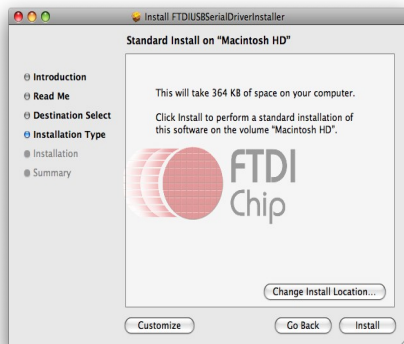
Install FTDIUSBSerialDriverInstaller

Standard Install on "Macintosh HD"

Introduction
Read Me
Destination Select
Installation Type
Installation
Summary

This will take 364 KB of space on your computer.

Click Install to perform a standard installation of this software on the volume "Macintosh HD".

FTDI
Chip

Change Install Location...

Customize

Go Back

Install